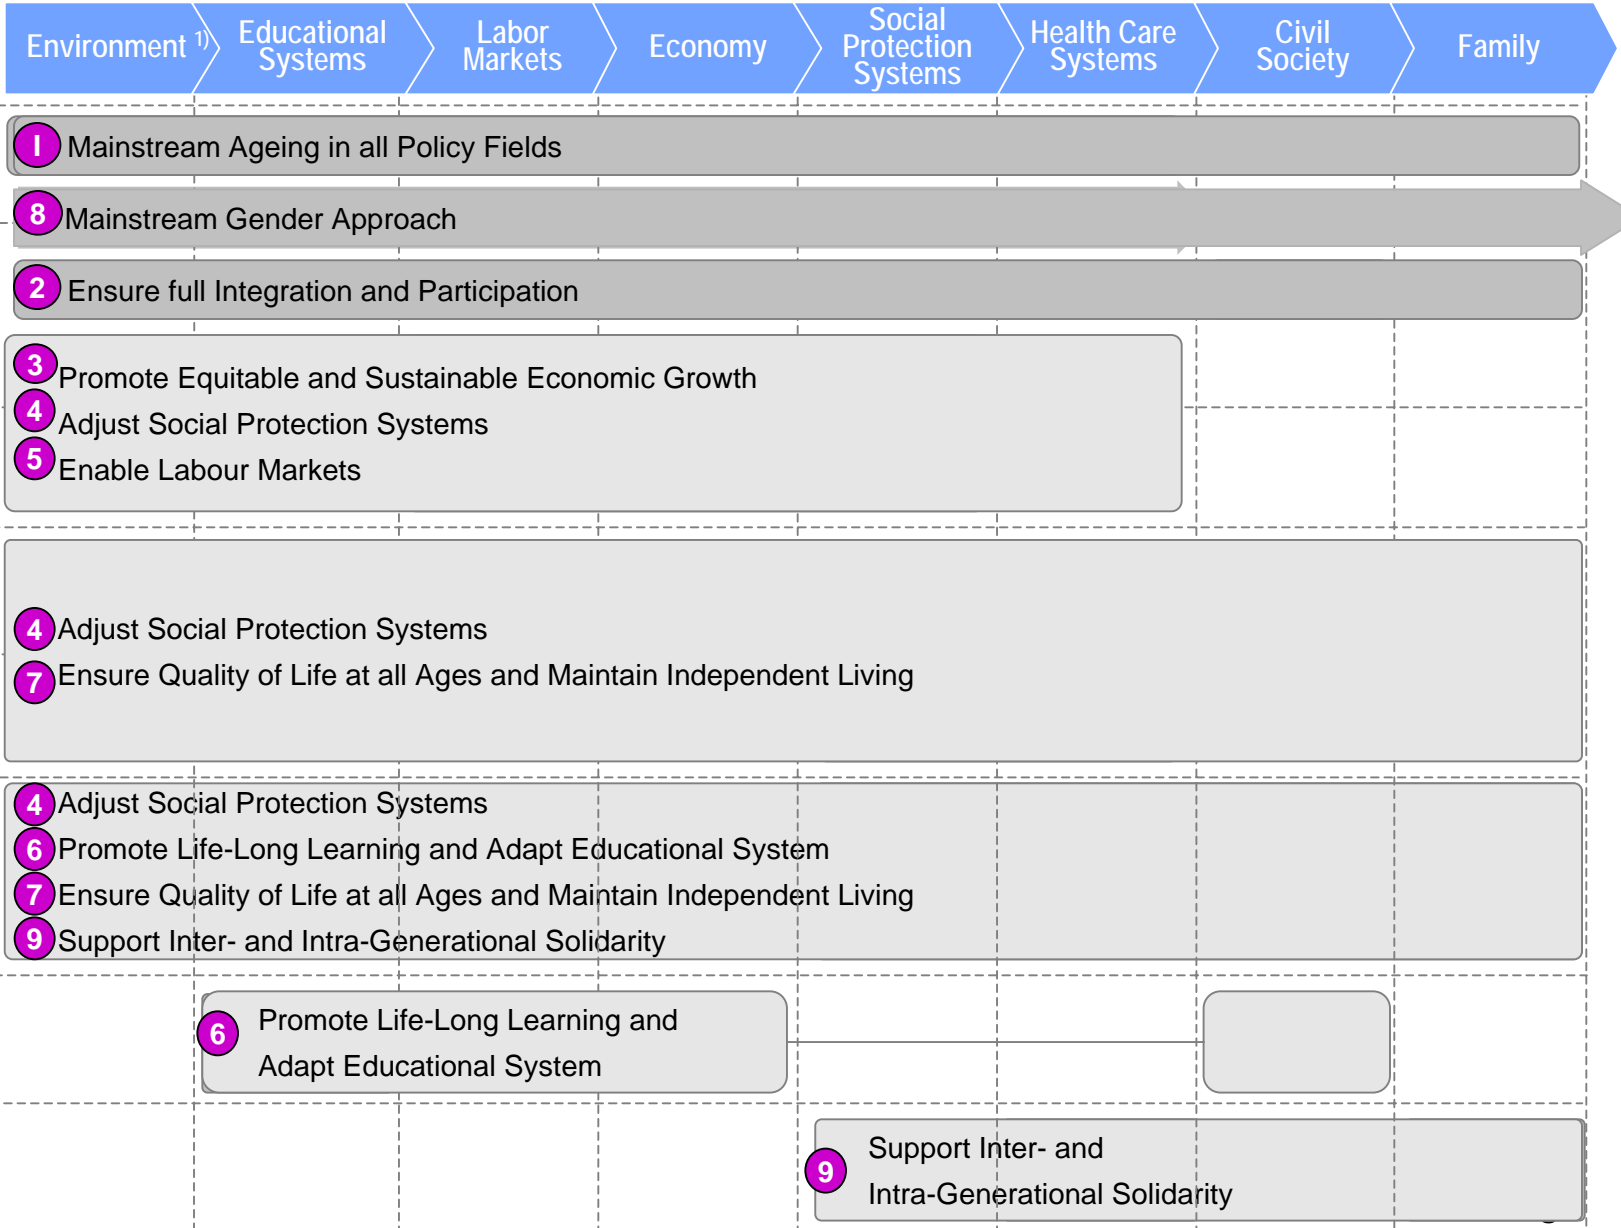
Environment $^{1)}$

Educational Systems

Labor Markets

Economy

Social Protection Systems

Health Care Systems

Civil Society

Family

I Mainstream Ageing in all Policy Fields

8 Mainstream Gender Approach

2 Ensure full Integration and Participation

3 Promote Equitable and Sustainable Economic Growth
4 Adjust Social Protection Systems
5 Enable Labour Markets

4 Adjust Social Protection Systems
7 Ensure Quality of Life at all Ages and Maintain Independent Living

4 Adjust Social Protection Systems
6 Promote Life-Long Learning and Adapt Educational System
7 Ensure Quality of Life at all Ages and Maintain Independent Living
9 Support Inter- and Intra-Generational Solidarity

6 Promote Life-Long Learning and Adapt Educational System

9 Support Inter- and Intra-Generational Solidarity